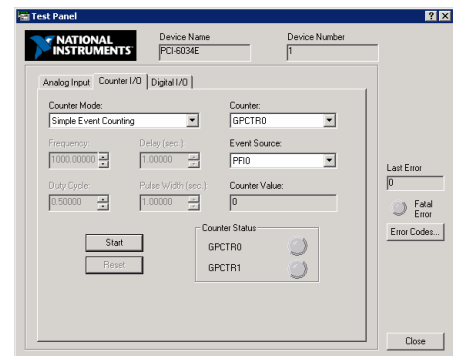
Test Panel

?
X

NATIONAL INSTRUMENTS

Device Name
PCI-6034E

Device Number
1

Analog Input
Counter I/O
Digital I/O

Counter Mode:
Simple Event Counting

Counter:
GPCTR0

Frequency:
1000.00000

Delay (sec.):
1.00000

Event Source:
PFI0

Duty Cycle:
0.50000

Pulse Width (sec.):
1.00000

Counter Value:
0

Start

Reset

Counter Status
GPCTR0
GPCTR1

Last Error
0

Fatal Error

Error Codes...

Close